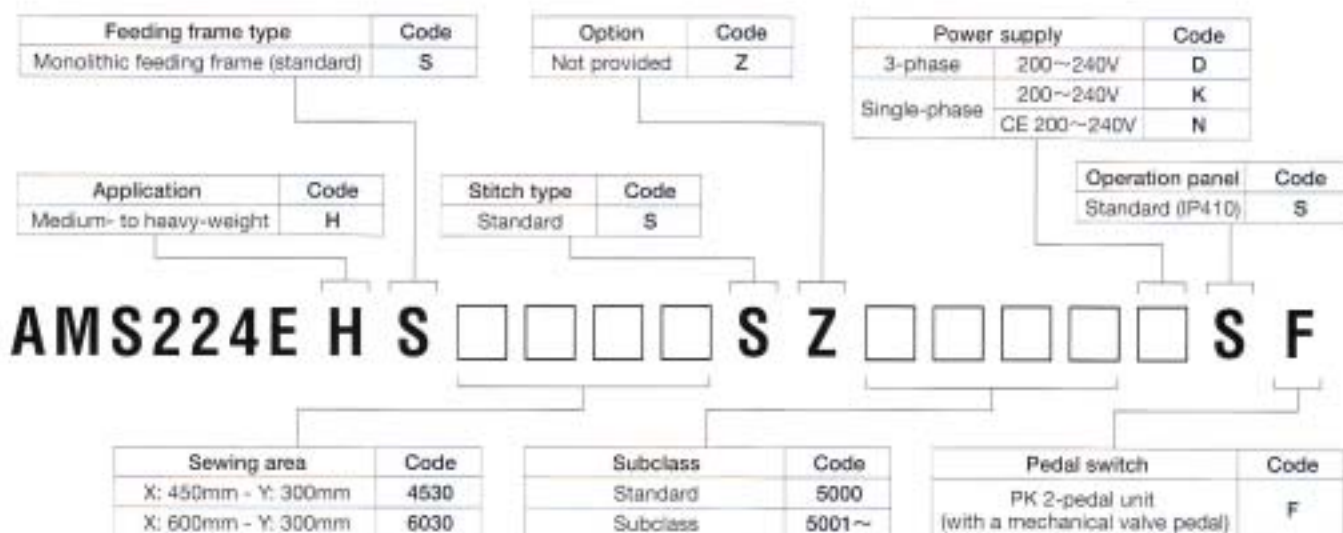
| Feeding frame type | Code |
|---|---|
| Monolithic feeding frame (standard) | S |

| Option | Code |
|---|---|
| Not provided | Z |

| Power supply | | Code |
|---|---|---|
| 3-phase | 200~240V | D |
| Single-phase | 200~240V | K |
| | CE 200~240V | N |

| Application | Code |
|---|---|
| Medium- to heavy-weight | H |

| Stitch type | Code |
|---|---|
| Standard | S |

| Operation panel | Code |
|---|---|
| Standard (IP410) | S |

AMS224E H S □□□□ S Z □□□□□ S F

| Sewing area | Code |
|---|---|
| X: 450mm - Y: 300mm | 4530 |
| X: 600mm - Y: 300mm | 6030 |

| Subclass | Code |
|---|---|
| Standard | 5000 |
| Subclass | 5001~ |

| Pedal switch | Code |
|---|---|
| PK 2-pedal unit (with a mechanical valve pedal) | F |